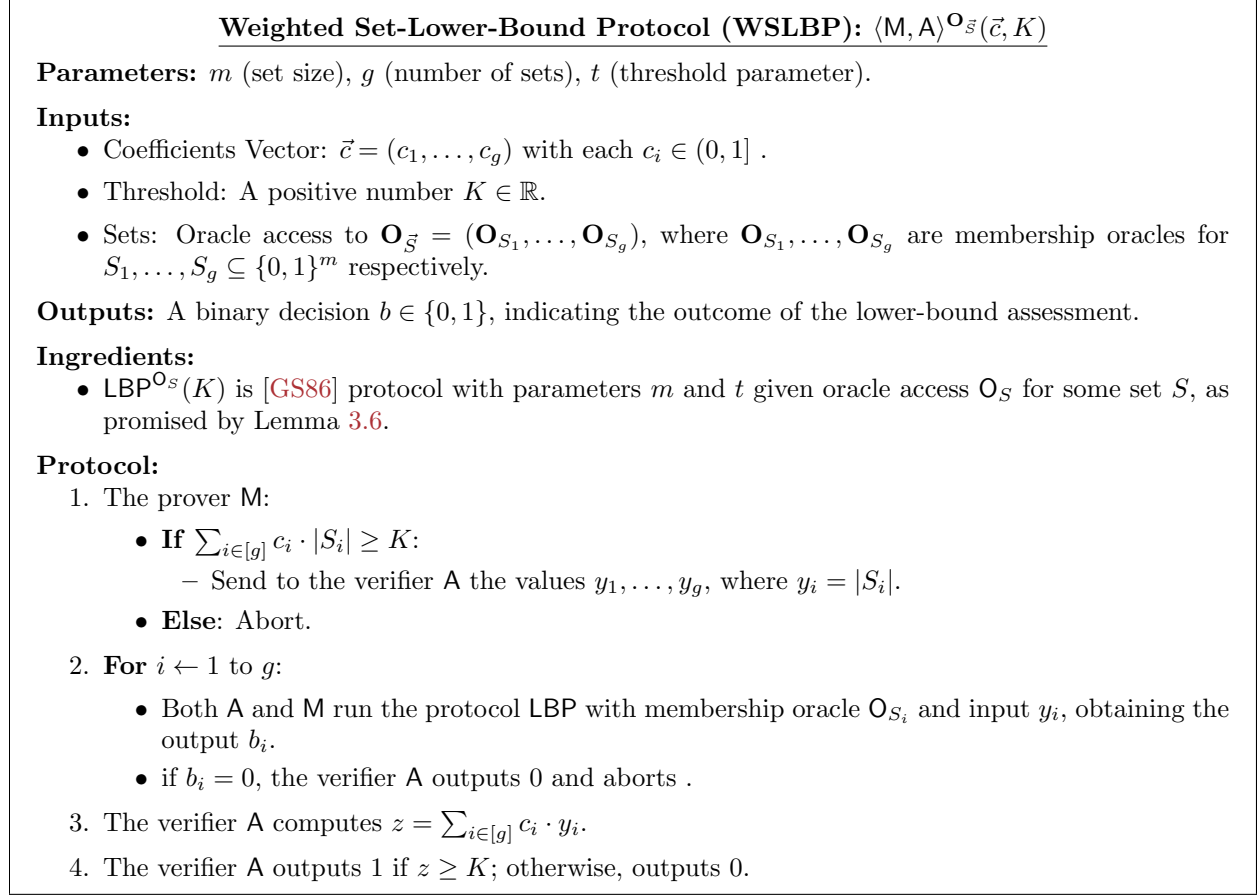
**Weighted Set-Lower-Bound Protocol (WSLBP):** $\langle \mathsf{M}, \mathsf{A} \rangle^{\mathbf{O}_{\vec{S}}}(\vec{c}, K)$

**Parameters:** $m$ (set size), $g$ (number of sets), $t$ (threshold parameter).

**Inputs:**

- Coefficients Vector: $\vec{c} = (c_1, \ldots, c_g)$ with each $c_i \in (0, 1]$ .
- Threshold: A positive number $K \in \mathbb{R}$.
- Sets: Oracle access to $\mathbf{O}_{\vec{S}} = (\mathbf{O}_{S_1}, \ldots, \mathbf{O}_{S_g})$, where $\mathbf{O}_{S_1}, \ldots, \mathbf{O}_{S_g}$ are membership oracles for $S_1, \ldots, S_g \subseteq \{0,1\}^m$ respectively.

**Outputs:** A binary decision $b \in \{0, 1\}$, indicating the outcome of the lower-bound assessment.

**Ingredients:**

- $\mathsf{LBP}^{\mathsf{O}_S}(K)$ is [GS86] protocol with parameters $m$ and $t$ given oracle access $\mathsf{O}_S$ for some set $S$, as promised by Lemma 3.6.

**Protocol:**

1. The prover $\mathsf{M}$:
   - **If** $\sum_{i \in [g]} c_i \cdot |S_i| \geq K$:
     – Send to the verifier $\mathsf{A}$ the values $y_1, \ldots, y_g$, where $y_i = |S_i|$.
   - **Else**: Abort.
2. **For** $i \leftarrow 1$ to $g$:
   - Both $\mathsf{A}$ and $\mathsf{M}$ run the protocol $\mathsf{LBP}$ with membership oracle $\mathsf{O}_{S_i}$ and input $y_i$, obtaining the output $b_i$.
   - if $b_i = 0$, the verifier $\mathsf{A}$ outputs 0 and aborts .
3. The verifier $\mathsf{A}$ computes $z = \sum_{i \in [g]} c_i \cdot y_i$.
4. The verifier $\mathsf{A}$ outputs 1 if $z \geq K$; otherwise, outputs 0.